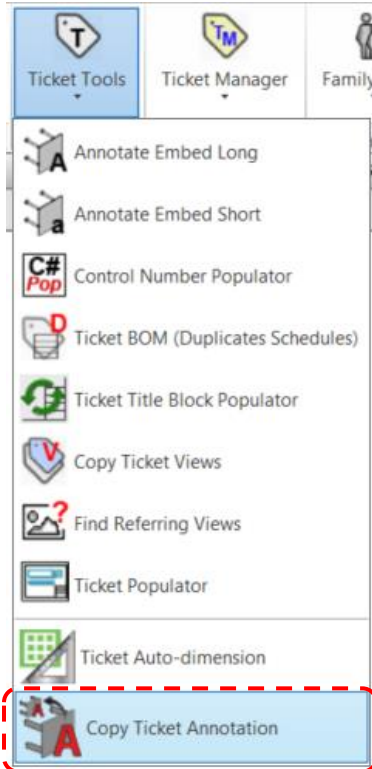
T
Ticket Tools

TM
Ticket Manager

Famil

A
Annotate Embed Long

a
Annotate Embed Short

C#
Pop
Control Number Populator

D
Ticket BOM (Duplicates Schedules)

Ticket Title Block Populator

V
Copy Ticket Views

?
Find Referring Views

Ticket Populator

Ticket Auto-dimension

A
A
Copy Ticket Annotation